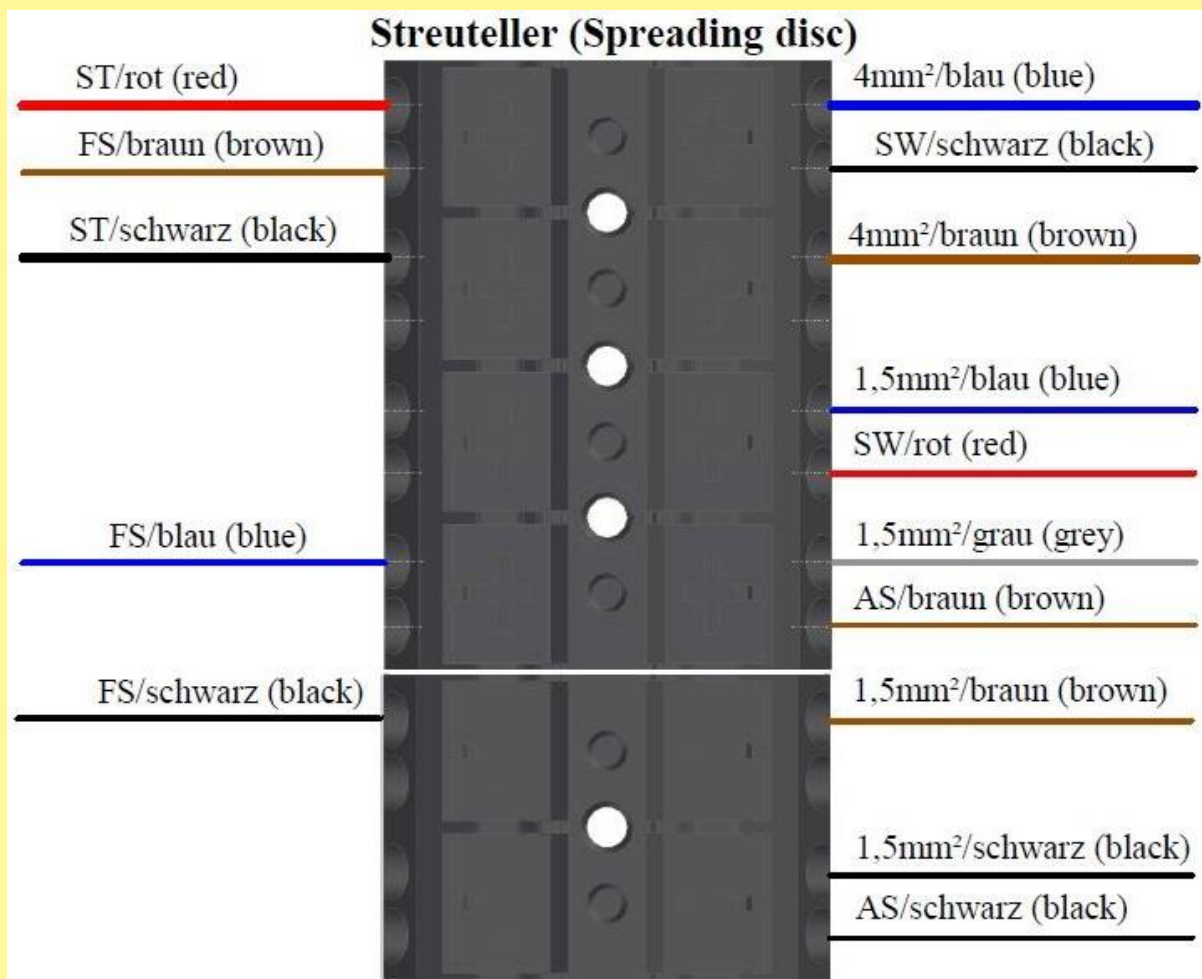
Streuteller (Spreading disc)

ST/rot (red)

FS/braun (brown)

ST/schwarz (black)

FS/blau (blue)

FS/schwarz (black)

4mm²/blau (blue)

SW/schwarz (black)

4mm²/braun (brown)

1,5mm²/blau (blue)

SW/rot (red)

1,5mm²/grau (grey)

AS/braun (brown)

1,5mm²/braun (brown)

1,5mm²/schwarz (black)

AS/schwarz (black)